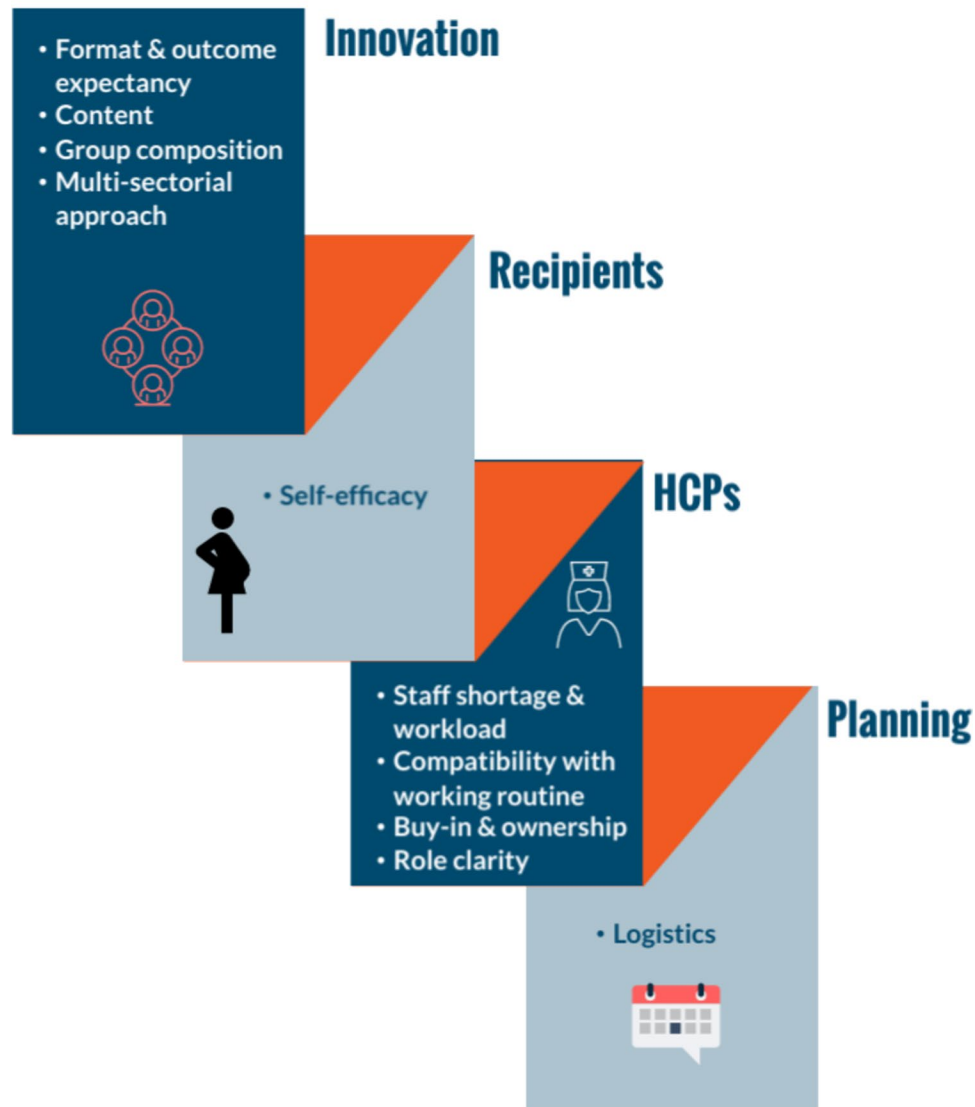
Innovation

• Format & outcome expectancy
• Content
• Group composition
• Multi-sectorial approach

Recipients

• Self-efficacy

HCPs

• Staff shortage & workload
• Compatibility with working routine
• Buy-in & ownership
• Role clarity

Planning

• Logistics